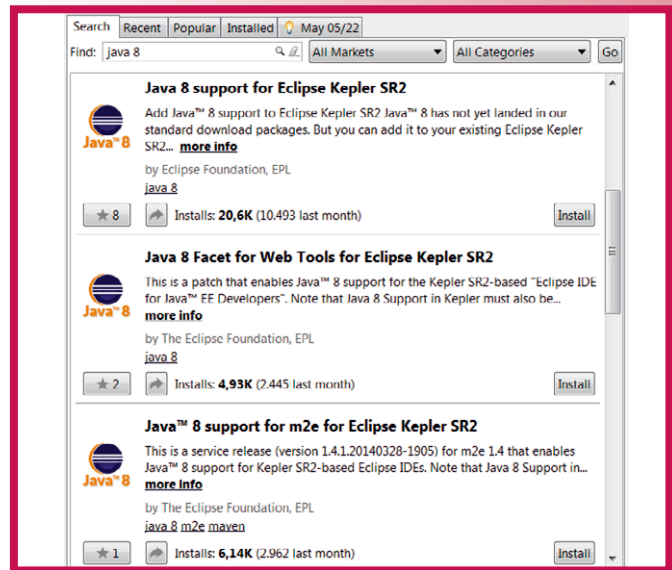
Search | Recent | Popular | Installed | May 05/22

Find: java 8 | All Markets | All Categories | Go

Java 8 support for Eclipse Kepler SR2

Java 8

Add Java™ 8 support to Eclipse Kepler SR2 Java™ 8 has not yet landed in our standard download packages. But you can add it to your existing Eclipse Kepler SR2... more info

by Eclipse Foundation, EPL

java 8

8 | Installs: 20,6K (10.493 last month) | Install

Java 8 Facet for Web Tools for Eclipse Kepler SR2

Java 8

This is a patch that enables Java™ 8 support for the Kepler SR2-based "Eclipse IDE for Java™ EE Developers". Note that Java 8 Support in Kepler must also be... more info

by The Eclipse Foundation, EPL

java 8

2 | Installs: 4,93K (2.445 last month) | Install

Java™ 8 support for m2e for Eclipse Kepler SR2

Java 8

This is a service release (version 1.4.1.20140328-1905) for m2e 1.4 that enables Java™ 8 support for Kepler SR2-based Eclipse IDEs. Note that Java 8 Support in... more info

by The Eclipse Foundation, EPL

java 8 m2e maven

1 | Installs: 6,14K (2.962 last month) | Install